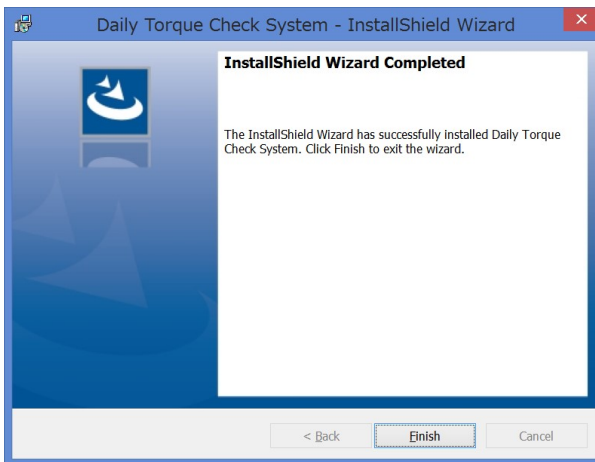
Daily Torque Check System - InstallShield Wizard

InstallShield Wizard Completed

The InstallShield Wizard has successfully installed Daily Torque Check System. Click Finish to exit the wizard.

< Back
Finish
Cancel